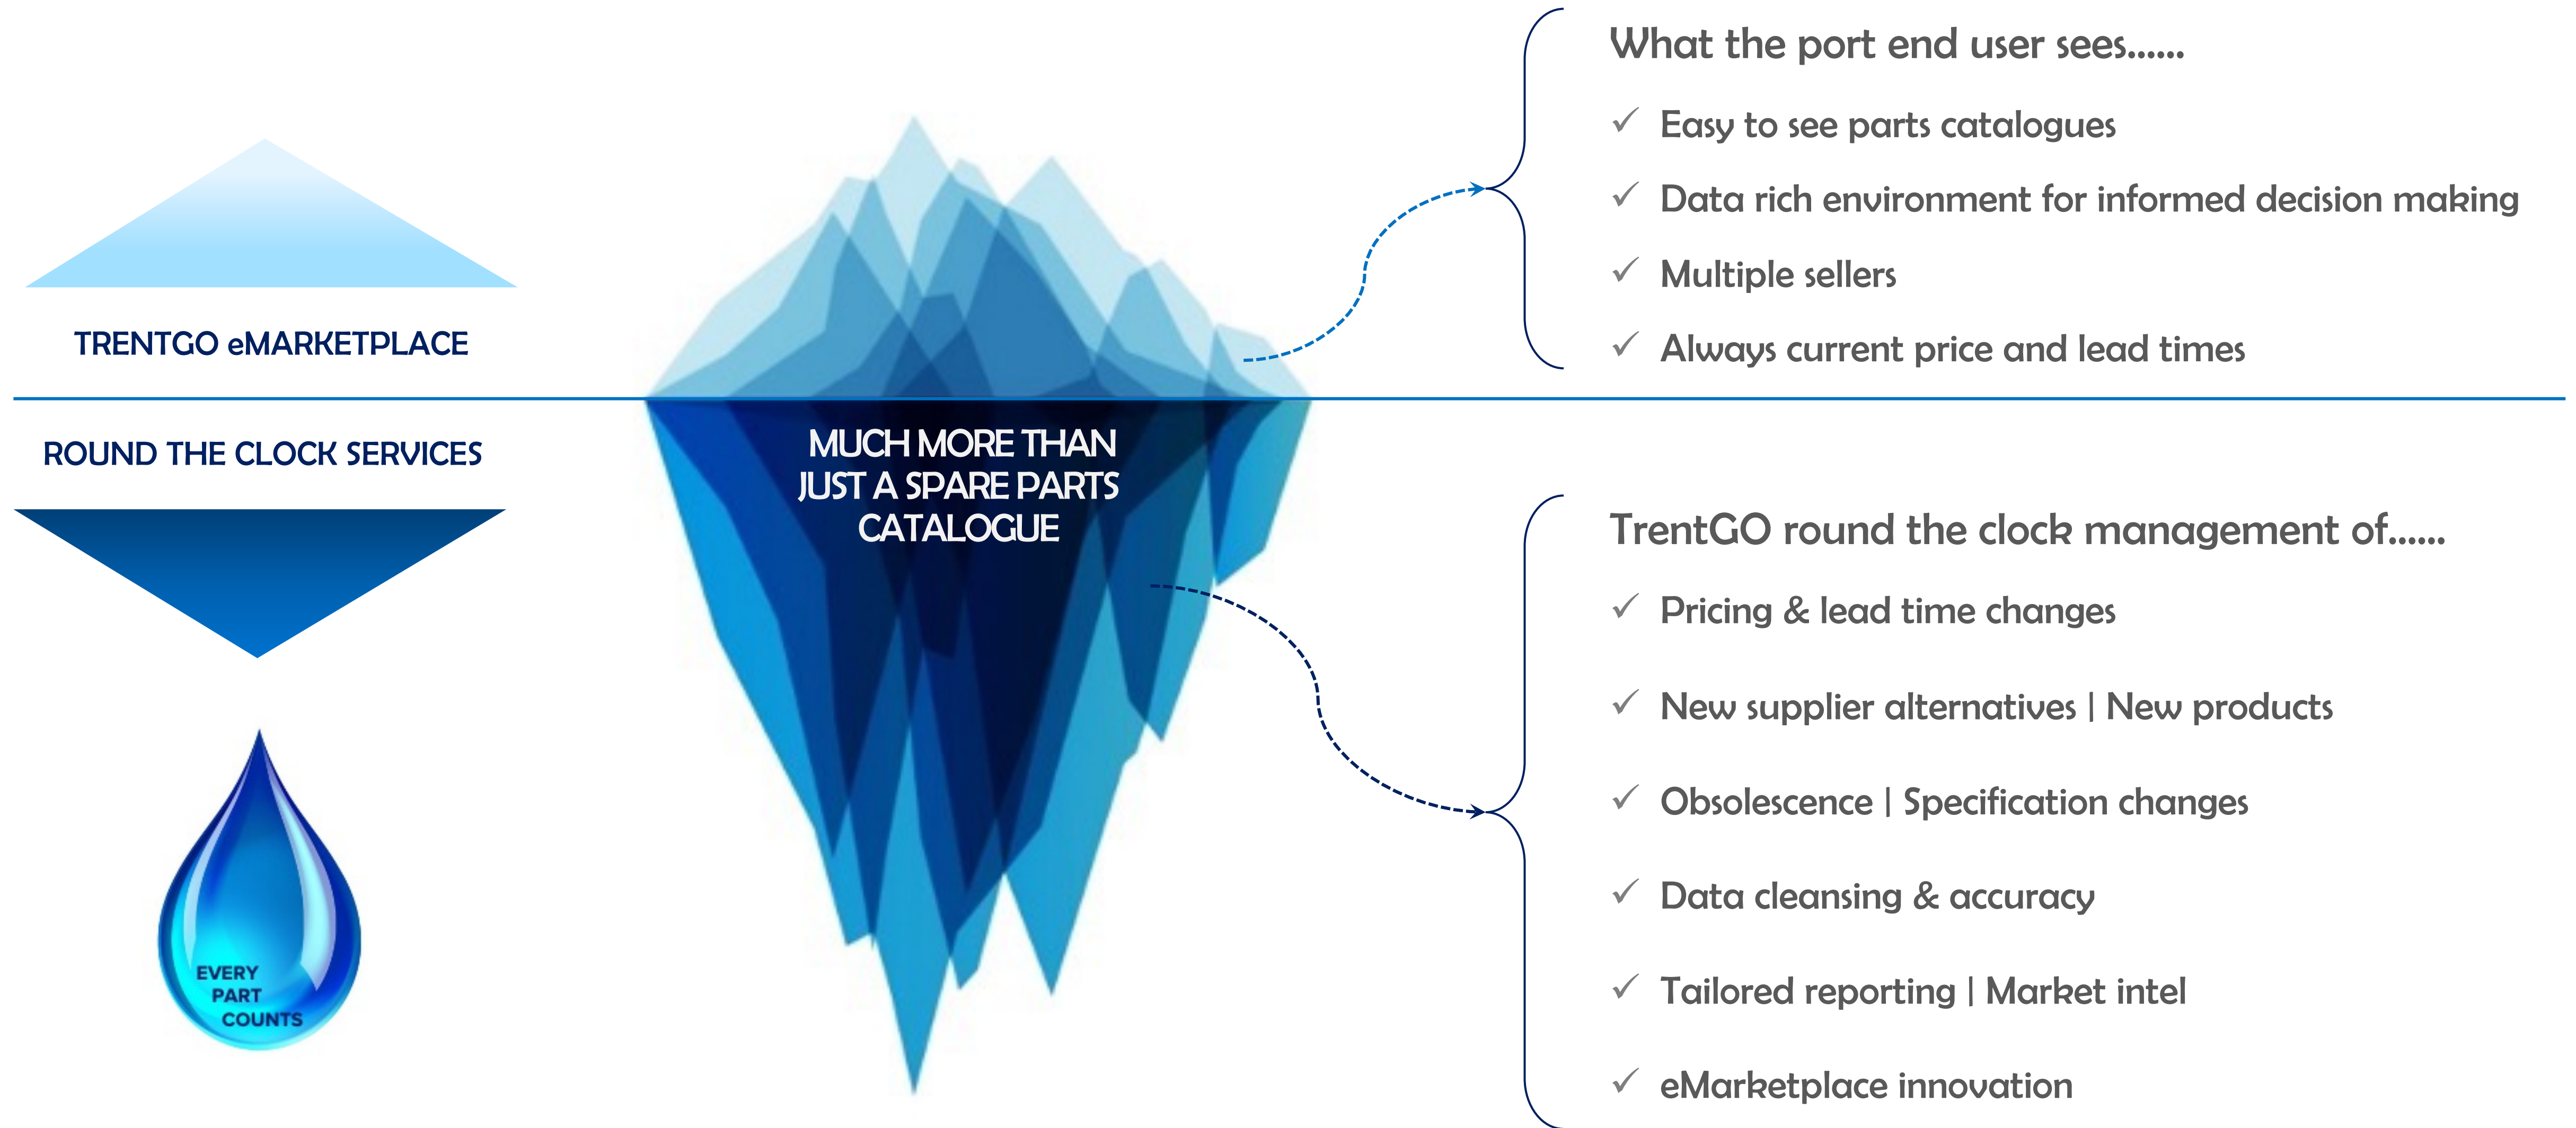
TRENTGO eMARKETPLACE

ROUND THE CLOCK SERVICES

EVERY PART COUNTS

MUCH MORE THAN JUST A SPARE PARTS CATALOGUE

What the port end user sees……

✓ Easy to see parts catalogues

✓ Data rich environment for informed decision making

✓ Multiple sellers

✓ Always current price and lead times

TrentGO round the clock management of……

✓ Pricing & lead time changes

✓ New supplier alternatives | New products

✓ Obsolescence | Specification changes

✓ Data cleansing & accuracy

✓ Tailored reporting | Market intel

✓ eMarketplace innovation